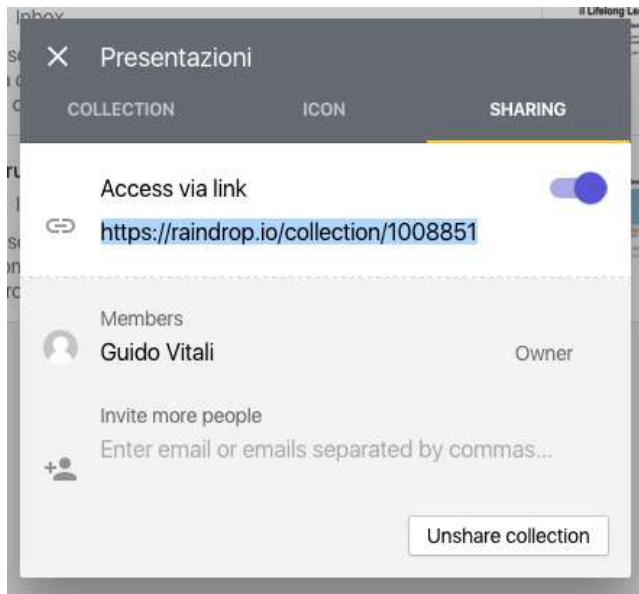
Inbox

il Lifelong Le

Presentazioni

COLLECTION

ICON

SHARING

Access via link

https://raindrop.io/collection/1008851

Members

Guido Vitali

Owner

Invite more people

Enter email or emails separated by commas...

Unshare collection